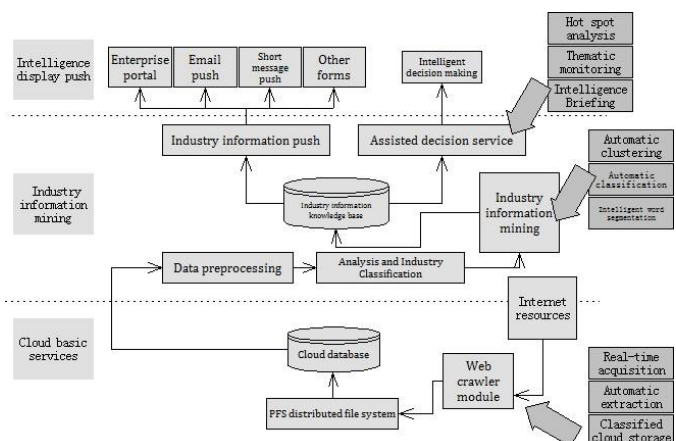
Intelligence display push

Enterprise portal

Email push

Short message push

Other forms

Intelligent decision making

Hot spot analysis

Thematic monitoring

Intelligence Briefing

Industry information push

Assisted decision service

Industry information mining

Industry information knowledge base

Industry information mining

Automatic clustering

Automatic classification

Intelligent word segmentation

Data preprocessing

Analysis and Industry Classification

Cloud basic services

Internet resources

Cloud database

Web crawler module

PFS distributed file system

Real-time acquisition

Automatic extraction

Classified cloud storage